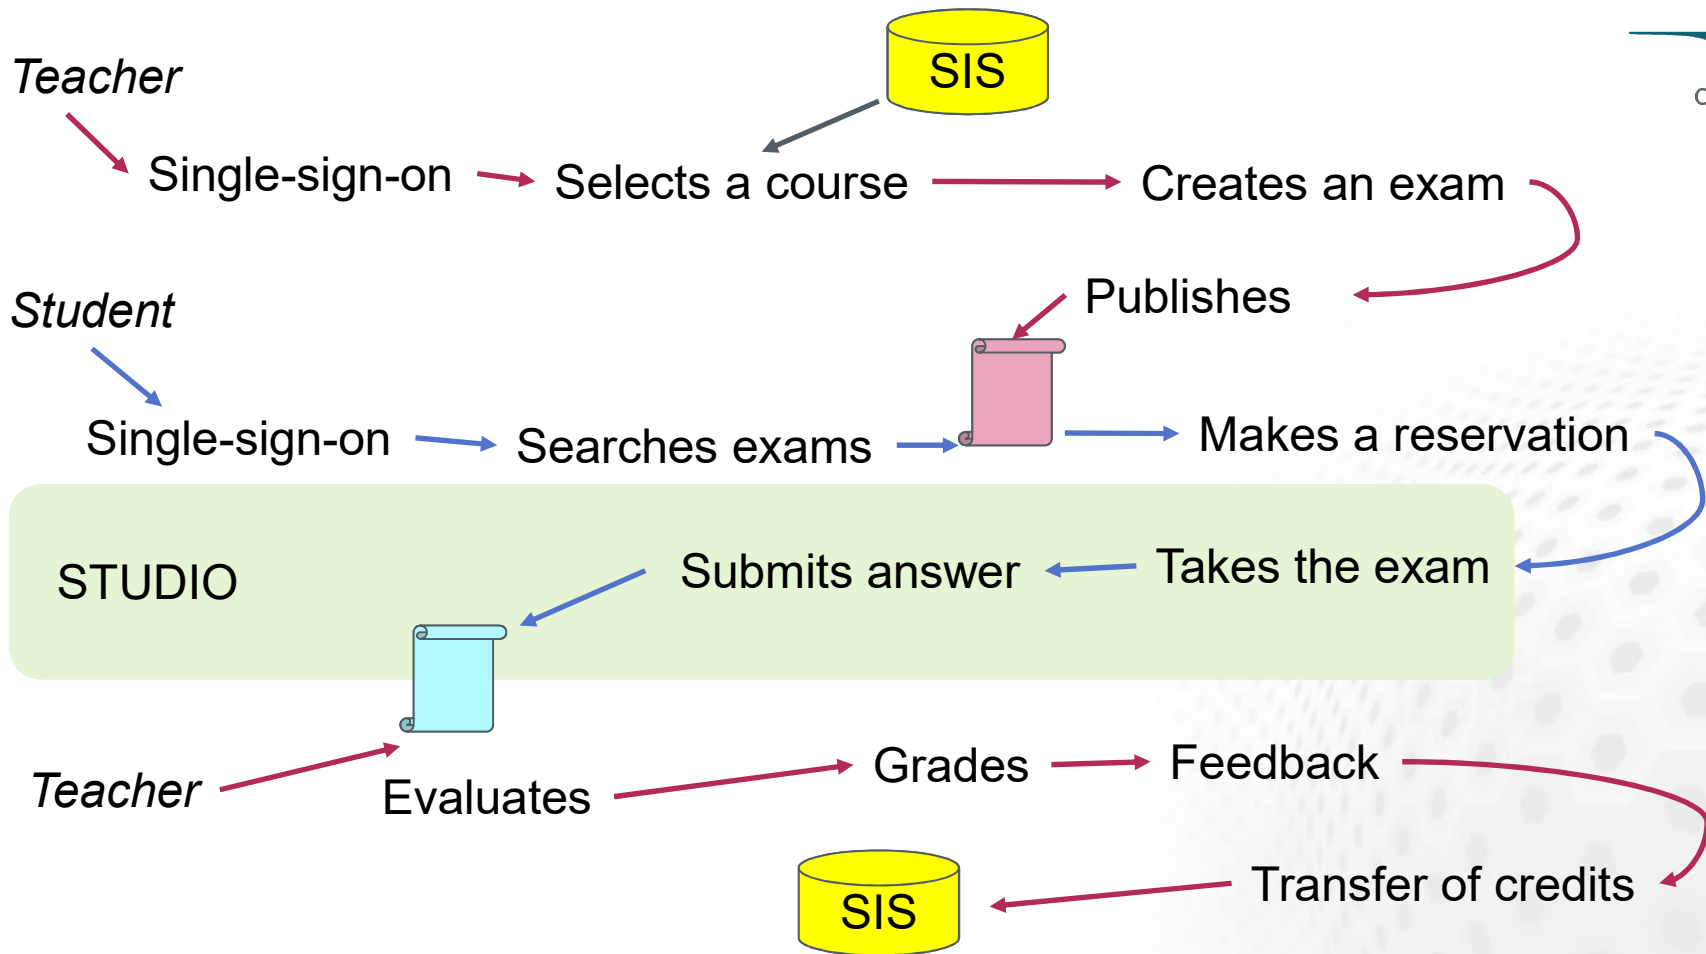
SIS

Teacher

Single-sign-on

Selects a course

Creates an exam

Publishes

Student

Single-sign-on

Searches exams

Makes a reservation

STUDIO

Submits answer

Takes the exam

Teacher

Evaluates

Grades

Feedback

SIS

Transfer of credits